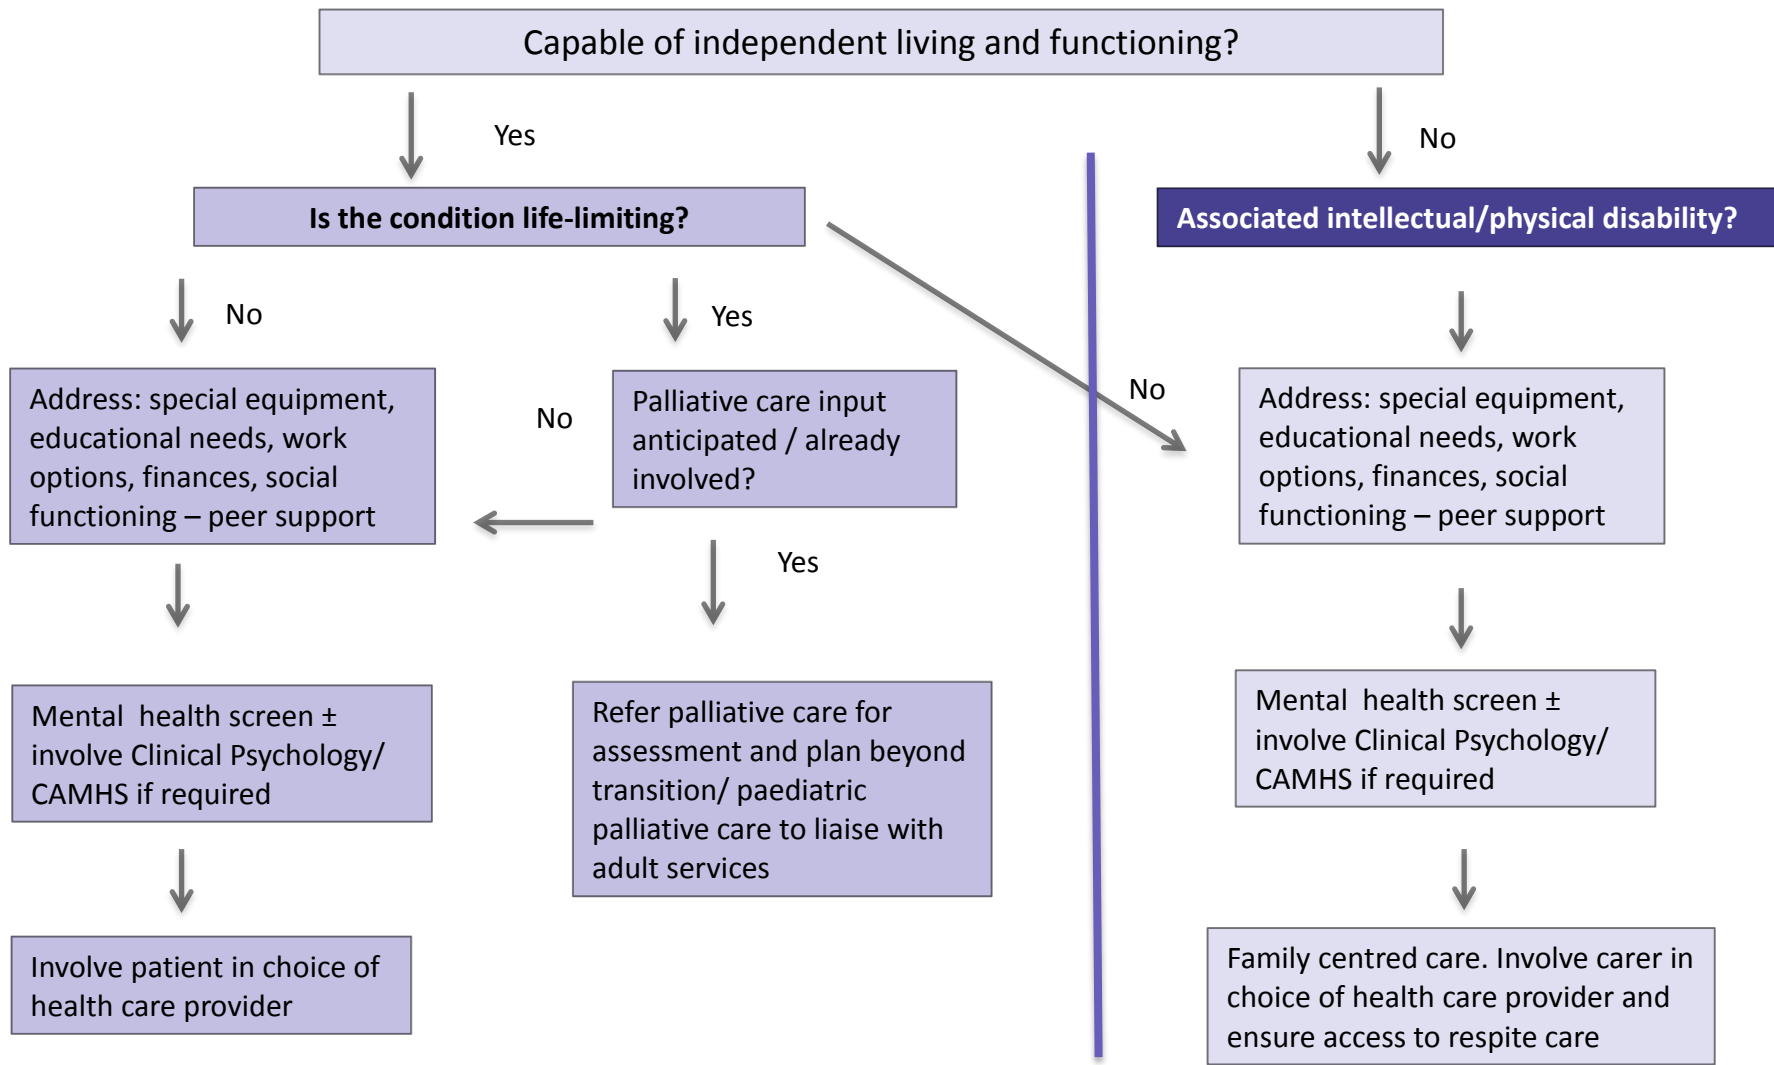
Capable of independent living and functioning?

Yes

No

Is the condition life-limiting?

Associated intellectual/physical disability?

No

Yes

No

Address: special equipment, educational needs, work options, finances, social functioning – peer support

No

Palliative care input anticipated / already involved?

Address: special equipment, educational needs, work options, finances, social functioning – peer support

Yes

Mental health screen ± involve Clinical Psychology/ CAMHS if required

Refer palliative care for assessment and plan beyond transition/ paediatric palliative care to liaise with adult services

Mental health screen ± involve Clinical Psychology/ CAMHS if required

Involve patient in choice of health care provider

Family centred care. Involve carer in choice of health care provider and ensure access to respite care